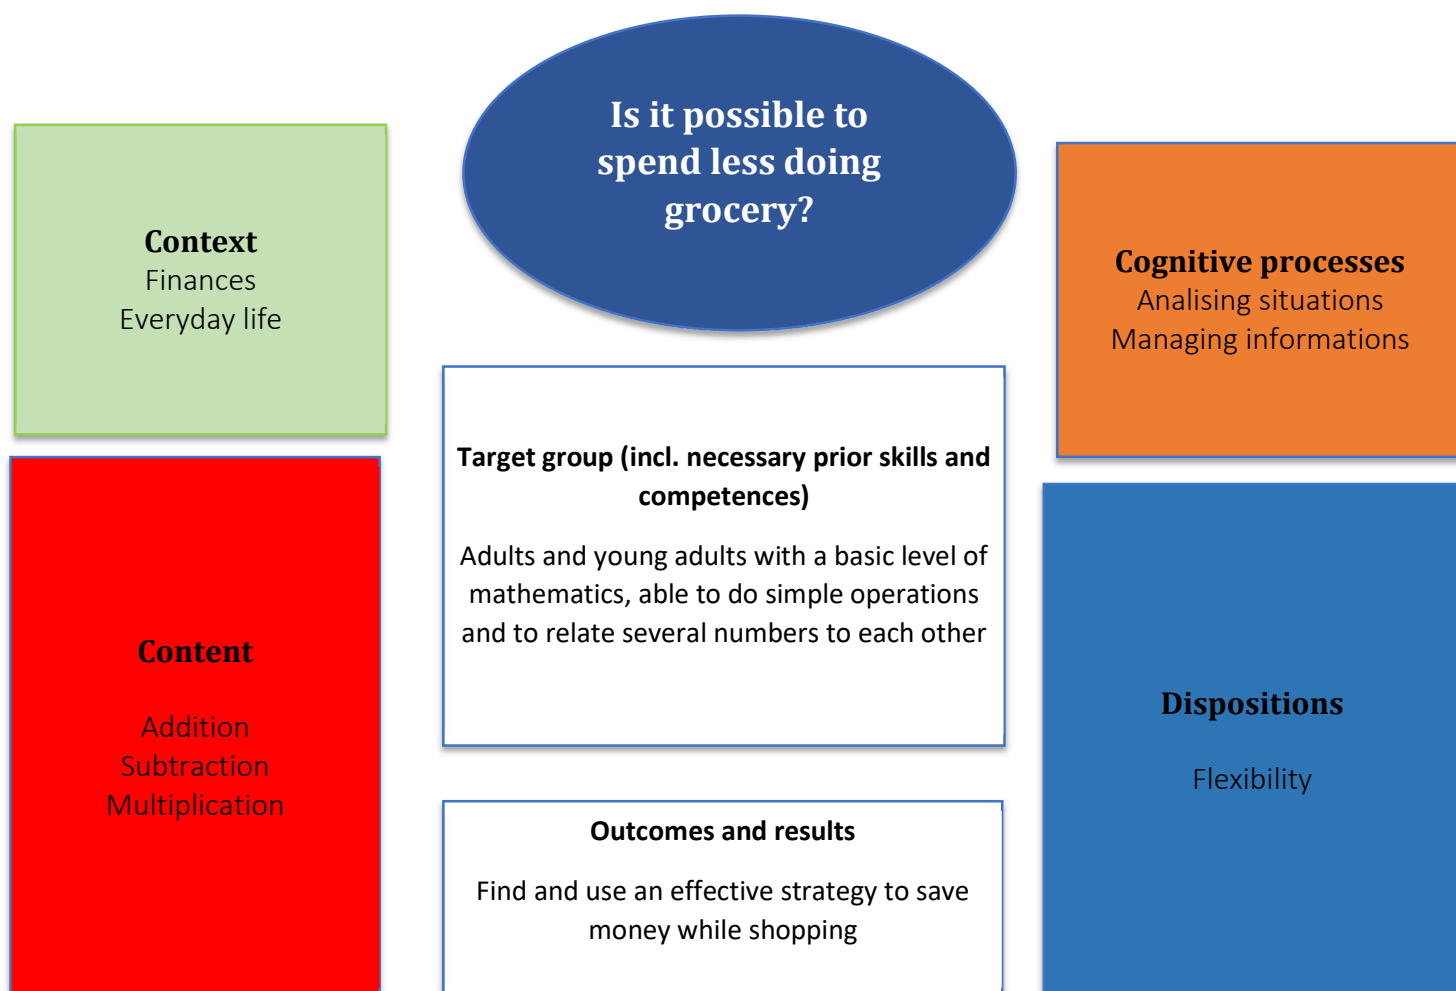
Is it possible to spend less doing grocery?

Context
Finances
Everyday life

Cognitive processes
Analising situations
Managing informations

Target group (incl. necessary prior skills and competences)

Adults and young adults with a basic level of mathematics, able to do simple operations and to relate several numbers to each other

Content

Addition
Subtraction
Multiplication

Dispositions

Flexibility

Outcomes and results

Find and use an effective strategy to save money while shopping